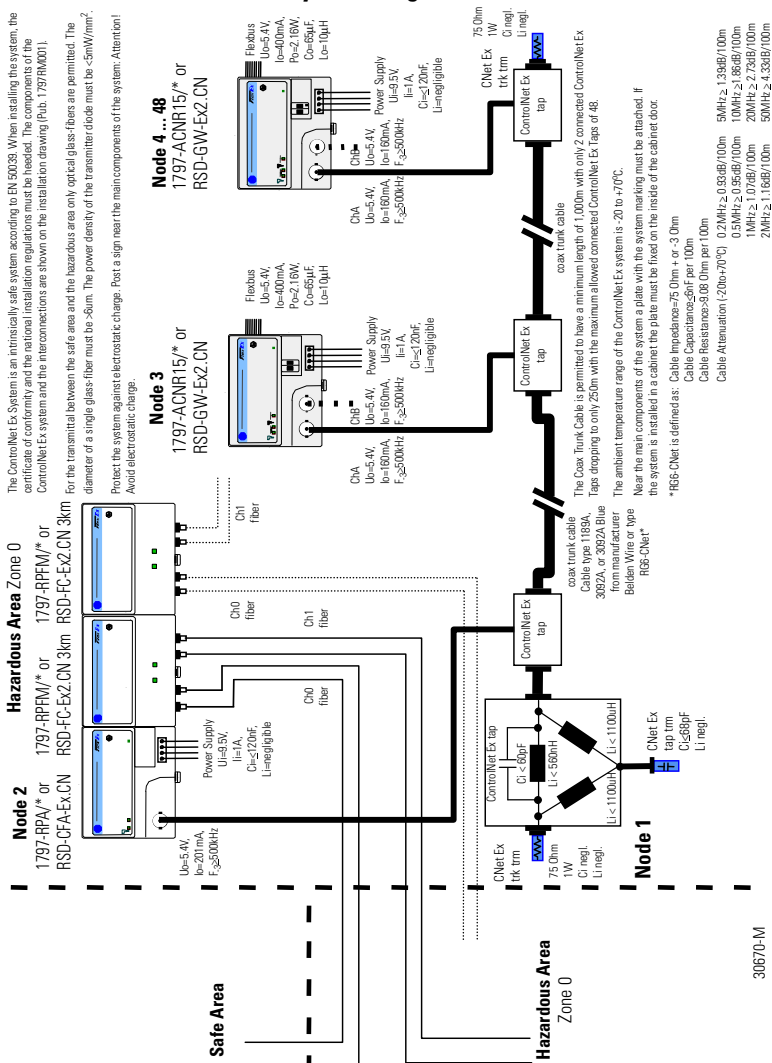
The ControlNet Ex System is an intrinsically safe system according to EN 50039. When installing the system, the certificate of conformity and the national installation regulations must be heeded. The components of the ControlNet Ex system and the interconnections are shown on the installation drawing (Pub. 1797RM001).

For the transmittal between the safe area and the hazardous area only optical glass-fibers are permitted. The diameter of a single glass-fiber must be >6um. The power density of the transmitter diode must be <5mW/mm².

Protect the system against electrostatic charge. Post a sign near the main components of the system: Attention! Avoid electrostatic charge.

Node 2
1797-RPA/* or
RSD-CFA-Ex.CN

Hazardous Area Zone 0
1797-RPFM/* or
RSD-FC-Ex2.CN 3km

1797-RPFM/* or
RSD-FC-Ex2.CN 3km

Uo=5.4V,
Io=201mA,
F≥500kHz

Power Supply
Ui=9.5V,
Ii=1A,
Ci≤120nF,
Li=negligible

Ch0 fiber
Ch1 fiber
Ch0 fiber
Ch1 fiber

Node 3
1797-ACNR15/* or
RSD-GW-Ex2.CN

Flexbus
Uo=5.4V,
Io=400mA,
Po=2.16W,
Co=65µF,
Lo=10µH

Power Supply
Ui=9.5V,
Ii=1A,
Ci=120nF,
Li=negligible

ChA
Uo=5.4V,
Io=160mA,
F≥500kHz

ChB
Uo=5.4V,
Io=160mA,
F≥500kHz

Node 4 ... 48
1797-ACNR15/* or
RSD-GW-Ex2.CN

Flexbus
Uo=5.4V,
Io=400mA,
Po=2.16W,
Co=65µF,
Lo=10µH

Power Supply
Ui=9.5V,
Ii=1A,
Ci=120nF,
Li=negligible

ChA
Uo=5.4V,
Io=160mA,
F≥500kHz

ChB
Uo=5.4V,
Io=160mA,
F≥500kHz

CNet Ex
trk trm
75 Ohm
1W
Ci negl.
Li negl.

ControlNet Ex tap

ControlNet Ex tap

ControlNet Ex tap

coax trunk cable

coax trunk cable
Cable type 1189A,
3092A, or 3092A Blue
from manufacturer
Belden Wire or type
RG6-CNet*

ControlNet Ex tap
Ci <60pF
Li < 560nH
Li < 1100uH
Li < 1100uH

CNet Ex
trk trm
75 Ohm
1W
Ci negl.
Li negl.

CNet Ex
tap trm
Ci≤68pF
Li negl.

Node 1

The Coax Trunk Cable is permitted to have a minimum length of 1,000m with only 2 connected ControlNet Ex Taps dropping to only 250m with the maximum allowed connected ControlNet Ex Taps of 48.

The ambient temperature range of the ControlNet Ex system is -20 to +70°C.

Near the main components of the system a plate with the system marking must be attached. If the system is installed in a cabinet the plate must be fixed on the inside of the cabinet door.

*RG6-CNet is defined as: Cable Impedance=75 Ohm + or - 3 Ohm
Cable Capacitance≤6nF per 100m
Cable Resistance≤9.08 Ohm per 100m
Cable Attenuation (-20to+70°C) 0.2MHz≥0.93dB/100m 5MHz≥1.39dB/100m
0.5MHz≥0.95dB/100m 10MHz≥1.86dB/100m
1MHz≥1.07dB/100m 20MHz≥2.73dB/100m
2MHz≥1.16dB/100m 50MHz≥4.33dB/100m

Safe Area

Hazardous Area
Zone 0

30670-M